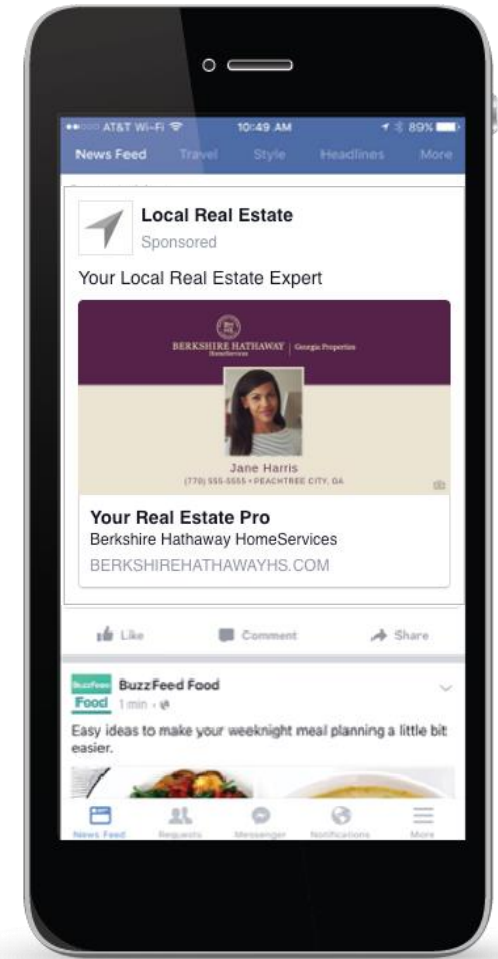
AT&T Wi-Fi 10:49 AM 89%

News Feed Travel Style Headlines More

Local Real Estate
Sponsored

Your Local Real Estate Expert

BERKSHIRE HATHAWAY HomeServices | Georgia Properties

Jane Harris
(770) 555-5555 • PEACHTREE CITY, GA

Your Real Estate Pro
Berkshire Hathaway HomeServices
BERKSHIREHATHAWAYHS.COM

Like Comment Share

BuzzFeed Food
BuzzFeed Food
1 min

Easy ideas to make your weeknight meal planning a little bit easier.

News Feed Requests Messenger Notifications More